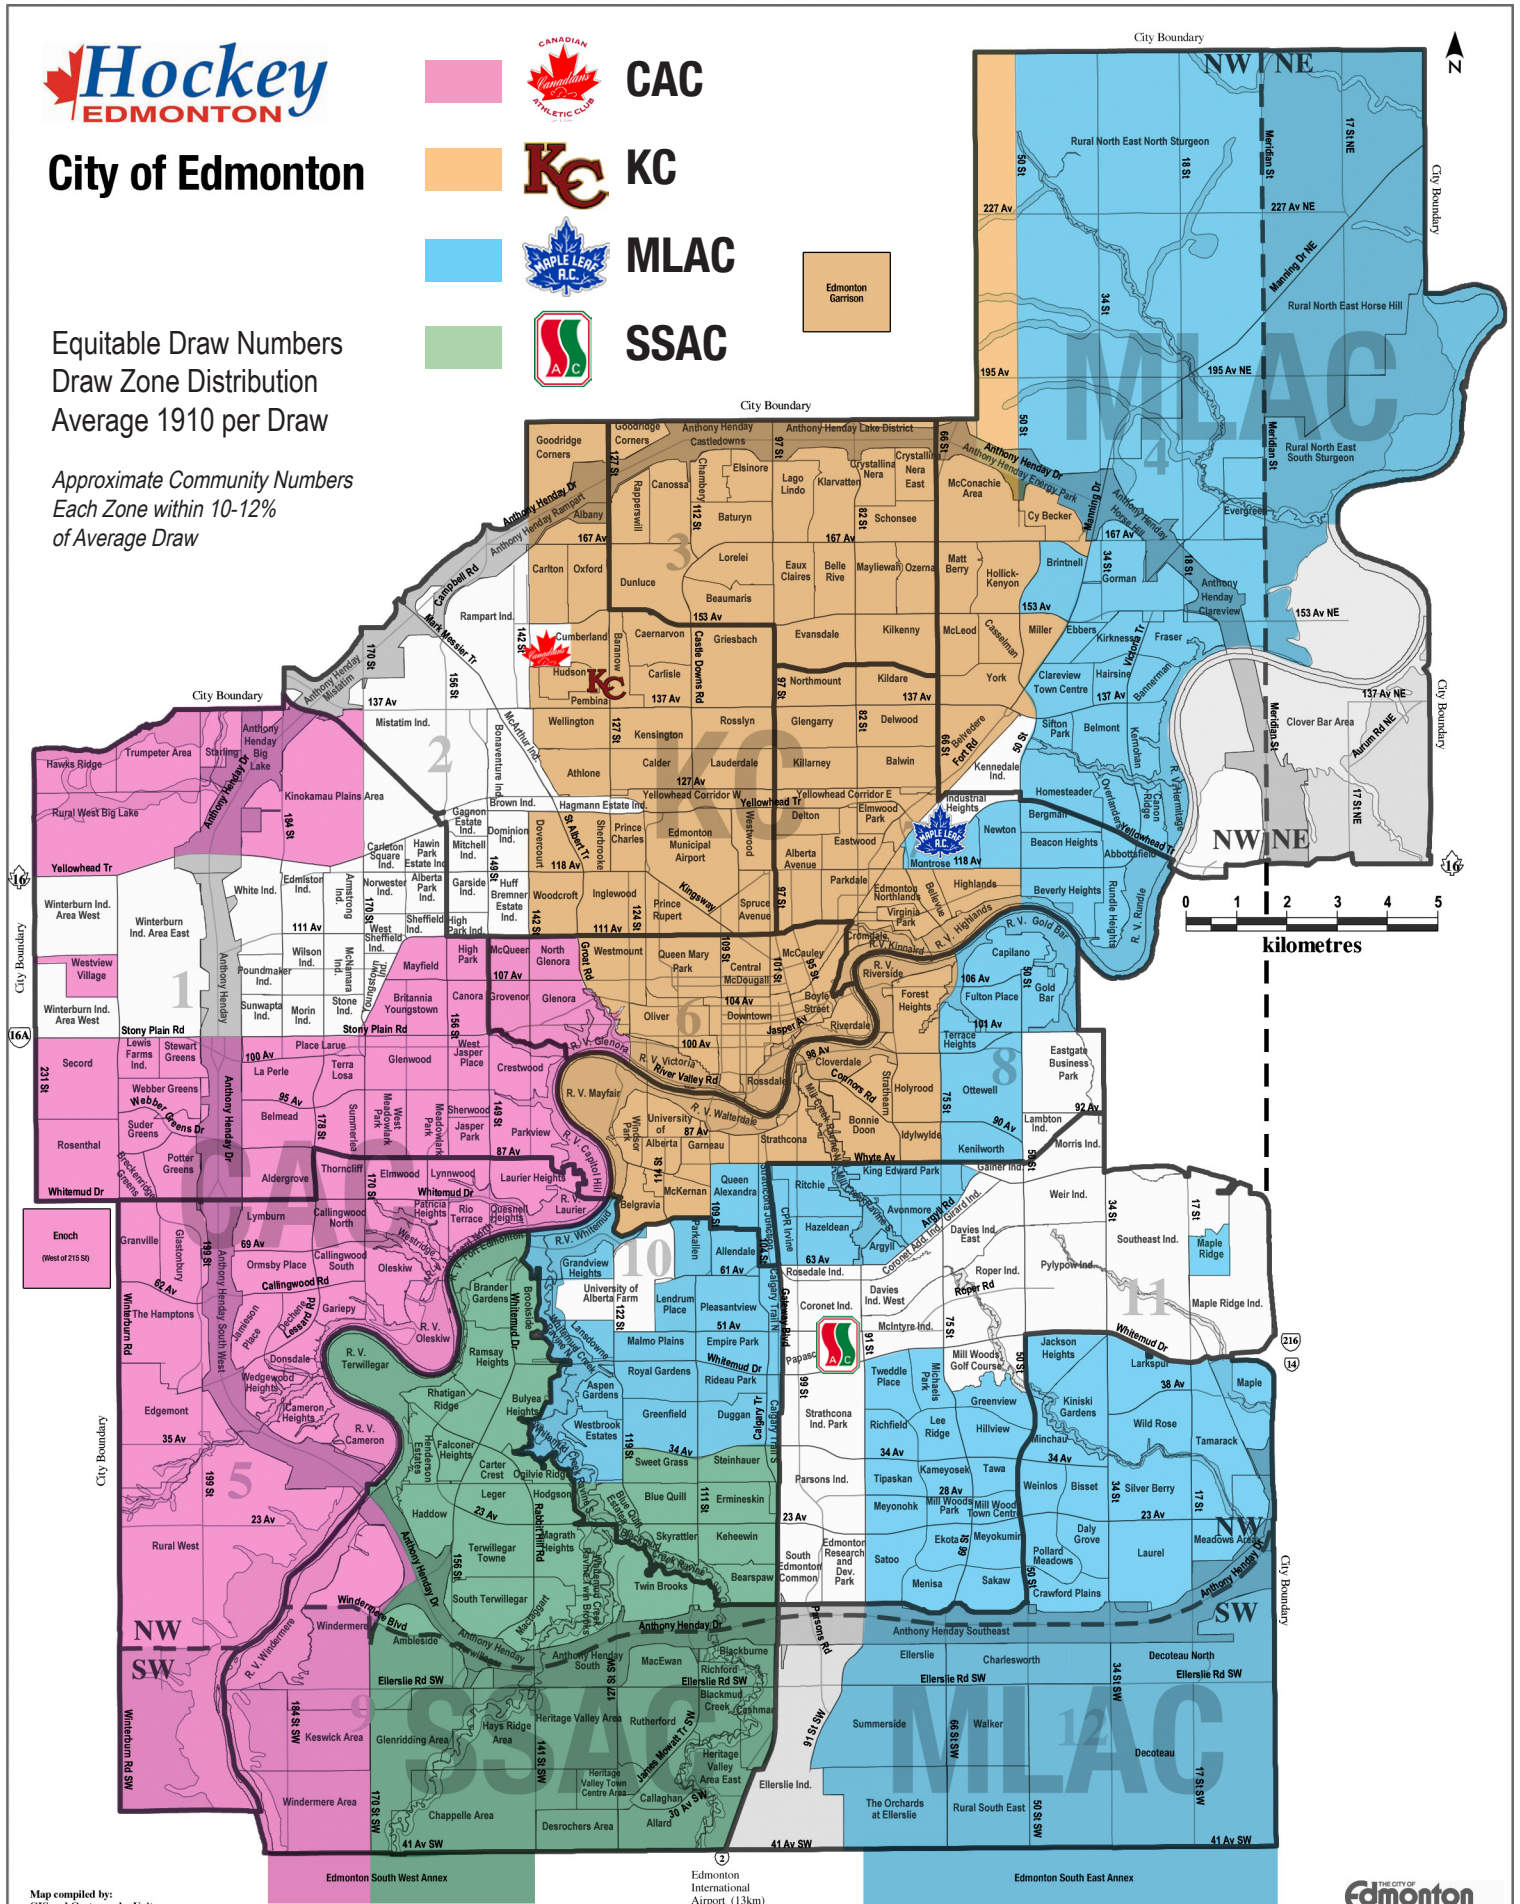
Hockey EDMONTON

City of Edmonton

CAC

KC

MLAC

SSAC

Equitable Draw Numbers
Draw Zone Distribution
Average 1910 per Draw

Approximate Community Numbers
Each Zone within 10-12%
of Average Draw

Edmonton Garrison

City Boundary

NW NE

Rural North East North Sturgeon

Rural North East Horse Hill

Rural North East South Sturgeon

MLAC

KC

CAC

SSAC

MLAC

NW NE

NW SW

NW SW

0 1 2 3 4 5
kilometres

Goodridge Corners
Anthony Henday Castledowns
Anthony Henday Lake District
Elsinore
Lago Lindo
Klarvatten
Crystallina Nera
Crystallina Nera East
McConachie Area
Cy Becker
Canossa
Rapperswill
Baturyn
Schonsee
Albany
Carlton
Oxford
Dunluce
Lorelei
Eaux Claires
Belle Rive
Mayliewan
Ozerna
Matt Berry
Hollick-Kenyon
Brintnell
Gorman
Evergreen
Beaumaris
Cumberland
Caernarvon
Griesbach
Evansdale
Kilkenny
McLeod
Casselman
Miller
Ebbers
Kirkness
Fraser
Hudson
Carlisle
Northmount
Kildare
York
Clareview Town Centre
Hairsine
Bannerman
Pembina
Wellington
Kensington
Rosslyn
Glengarry
Delwood
Sifton Park
Belmont
Kernohan
Clover Bar Area
Athlone
Calder
Lauderdale
Killarney
Balwin
Kennedale Ind.
Homesteader
Rampart Ind.
Mistatim Ind.
Trumpeter Area
Starling
Anthony Henday Big Lake
Hawks Ridge
Rural West Big Lake
Kinokamau Plains Area
Yellowhead Tr
White Ind.
Edmiston Ind.
Winterburn Ind. Area West
Winterburn Ind. Area East
Westview Village
Poundmaker Ind.
Sunwapta Ind.
Morin Ind.
Stone Ind.
Mayfield
Britannia Youngstown
High Park
McQueen
North Glenora
Glenora
Grovenor
Canora
Westmount
Queen Mary Park
Central McDougall
Downtown
Oliver
Boyle Street
McCauley
Riverdale
Cloverdale
Rossdale
Forest Heights
Capilano
Fulton Place
Gold Bar
Terrace Heights
Ottewell
Eastgate Business Park
Lambton Ind.
Morris Ind.
Kenilworth
Gainer Ind.
Weir Ind.
Southeast Ind.
Maple Ridge
Maple Ridge Ind.
Lewis Farms Ind.
Stewart Greens
Secord
La Perle
Terra Losa
Glenwood
West Jasper Place
Crestwood
Webber Greens
Belmead
Suder Greens
Rosenthal
Potter Greens
Aldergrove
Thorncliff
Elmwood
Lynnwood
Laurier Heights
Parkview
Sherwood
Jasper Place
Meadowlark Park
West Meadowlark Park
Summerlea
Whitemud Dr
Patricia Heights
Rio Terrace
Quesnell Heights
Lymburn
Callingwood North
Callingwood South
Ormsby Place
Oleskiw
Enoch (West of 215 St)
Granville
Glastonbury
The Hamptons
Jamieson Place
Dechene
Leesard
Donsdale
Wedgewood Heights
Cameron Heights
Edgemont
Rural West
Windermere
Ambleside
Keswick Area
Windermere Area
Glenridding Area
Chappelle Area
Hays Ridge Area
Heritage Valley Area
Desrochers Area
Callaghan
Allard
Rutherford
Heritage Valley Area East
Heritage Valley Town Centre Area
Blackmud Creek
Cashman
Richford
Blackburne
MacEwan
Anthony Henday South
Ellerslie Rd SW
Ellerslie Ind.
Summerside
Walker
The Orchards at Ellerslie
Rural South East
Decoteau
Decoteau North
Ellerslie
Charlesworth
Anthony Henday Southeast
Brander Gardens
Brookside
Ramsay Heights
Rhatigan Ridge
Bulyea Heights
Falconer Heights
Henderson Estates
Carter Crest
Ogilvie Ridge
Leger
Haddow
Terwillegar Towne
South Terwillegar
Magrath Heights
Macewan
Hodgson
Twin Brooks
Skyrattler
Keheewin
Bearspaw
Blue Quill
Blue Quill Estates
Ermineskin
Sweet Grass
Steinhauer
Greenfield
Duggan
Royal Gardens
Rideau Park
Malmo Plains
Empire Park
Westbrook Estates
Aspen Gardens
Grandview Heights
University of Alberta Farm
Lendrum Place
Pleasantview
Allendale
Parkallen
McKernan
Belgravia
Queen Alexandra
Garneau
University of Alberta
Windsor Park
Strathcona
Ritchie
Hazeldean
King Edward Park
Avonmore
Argyll
Davies Ind. East
Davies Ind. West
Coronet Ind.
Rosedale Ind.
McIntyre Ind.
Roper Ind.
Pylypow Ind.
Papaschase
Strathcona Ind. Park
Parsons Ind.
Edmonton Research and Dev. Park
South Edmonton Common
Twedde Place
Michaels Park
Richfield
Lee Ridge
Mill Woods Golf Course
Greenview
Hillview
Jackson Heights
Larkspur
Kiniski Gardens
Minchau
Wild Rose
Tamarack
Maple
Tipaskan
Kameyosek
Tawa
Meyonohk
Mill Woods Park
Mill Woods Town Centre
Ekota
Meyokumin
Satoo
Menisa
Sakaw
Weinlos
Bisset
Silver Berry
Daly Grove
Pollard Meadows
Crawford Plains
Laurel
Meadows Area
Holyrood
Bonnie Doon
Idylwylde
Strathearn
R. V. Mayfair
Prince Charles
Edmonton Municipal Airport
Inglewood
Prince Rupert
Spruce Avenue
Alberta Avenue
Eastwood
Elmwood Park
Delton
Parkdale
Edmonton Northlands
Virginia Park
Cromdale
Highlands
Beverly Heights
Newton
Beacon Heights
Bergman
Abbottsfield
Rundle Heights
Montrose
Industrial Heights
Woodcroft
Dovercourt
Sherbrooke
St Albert Tr
Hagmann Estate Ind.
Brown Ind.
Dominion Ind.
Mitchell Ind.
Gagnon Estate Ind.
Carleton Square Ind.
Hawin Park Estate Ind.
Norwester Ind.
Alberta Park Ind.
Garside Ind.
Huff Bremner Estate Ind.
Sheffield Ind.
West Sheffield Ind.
High Park Ind.
Armstrong Ind.
Wilson Ind.
McNamara Ind.
Youngstown Ind.
Yellowhead Corridor W
Yellowhead Corridor E
Whitemud Dr
Anthony Henday Dr
Anthony Henday Rampart
Anthony Henday Mistatim
Anthony Henday Energy Park
Anthony Henday Horse Hill
Anthony Henday Clareview
Campbell Rd
Mark Messier Tr
McArthur Ind.
Bonaventure Ind.
Kingsway
Yellowhead Tr
Manning Dr NE
Victoria Tr
Wayne Gretzky Dr
Belvedere
Fort Rd
Jasper Av
Connors Rd
Gateway Blvd
Calgary Tr
Terwillegar Dr
Rabbit Hill Rd
James Mowatt Tr SW
Windermere Blvd
R. V. Windermere
R. V. Terwillegar
R. V. Cameron
R. V. Oleskiw
R. V. Whitemud
R. V. Laurier
R. V. Capitol Hill
R. V. Glenora
R. V. Victoria
R. V. Waterdale
R. V. Riverside
R. V. Kinnaird
R. V. Highlands
R. V. Gold Bar
R. V. Rundle
R. V. Hermitage
Roper Rd
Argyll Rd
Girard Ind.
Callingwood Rd
Place Larue
Stony Plain Rd
Winterburn Rd
Winterburn Rd SW
Anthony Henday South West
Parsons Rd
Meridian St
Aurum Rd NE
Whyte Av
Saskatchewan Dr
Bellevue
Tomaszewski
McIntyre
Brackenridge Greens
Webber Greens Dr
River Valley Rd
Fort Rd
Ordze Ave
237 Av
227 Av
227 Av NE
195 Av
195 Av NE
167 Av
153 Av
153 Av NE
137 Av
137 Av NE
127 Av
118 Av
111 Av
107 Av
106 Av
104 Av
101 Av
100 Av
98 Av
95 Av
92 Av
90 Av
87 Av
82 Av
69 Av
63 Av
62 Av
61 Av
51 Av
38 Av
35 Av
34 Av
30 Av SW
28 Av
23 Av
41 Av SW
231 St
215 St
199 St
184 St
178 St
170 St
170 St SW
184 St SW
156 St
149 St
142 St
127 St
124 St
122 St
119 St
112 St
111 St
109 St
104 St
101 St
99 St
97 St
95 St
91 St
91 St SW
82 St
75 St
66 St
66 St SW
50 St
50 St SW
34 St
34 St SW
18 St
17 St
17 St NE
17 St SW
City Boundary
Edmonton South West Annex
Edmonton International Airport (13km)
Edmonton South East Annex
Map compiled by:
Edmonton
1 2 3 4 5 6 7 8 9 10 11 12
16 16A 14 216 2
N